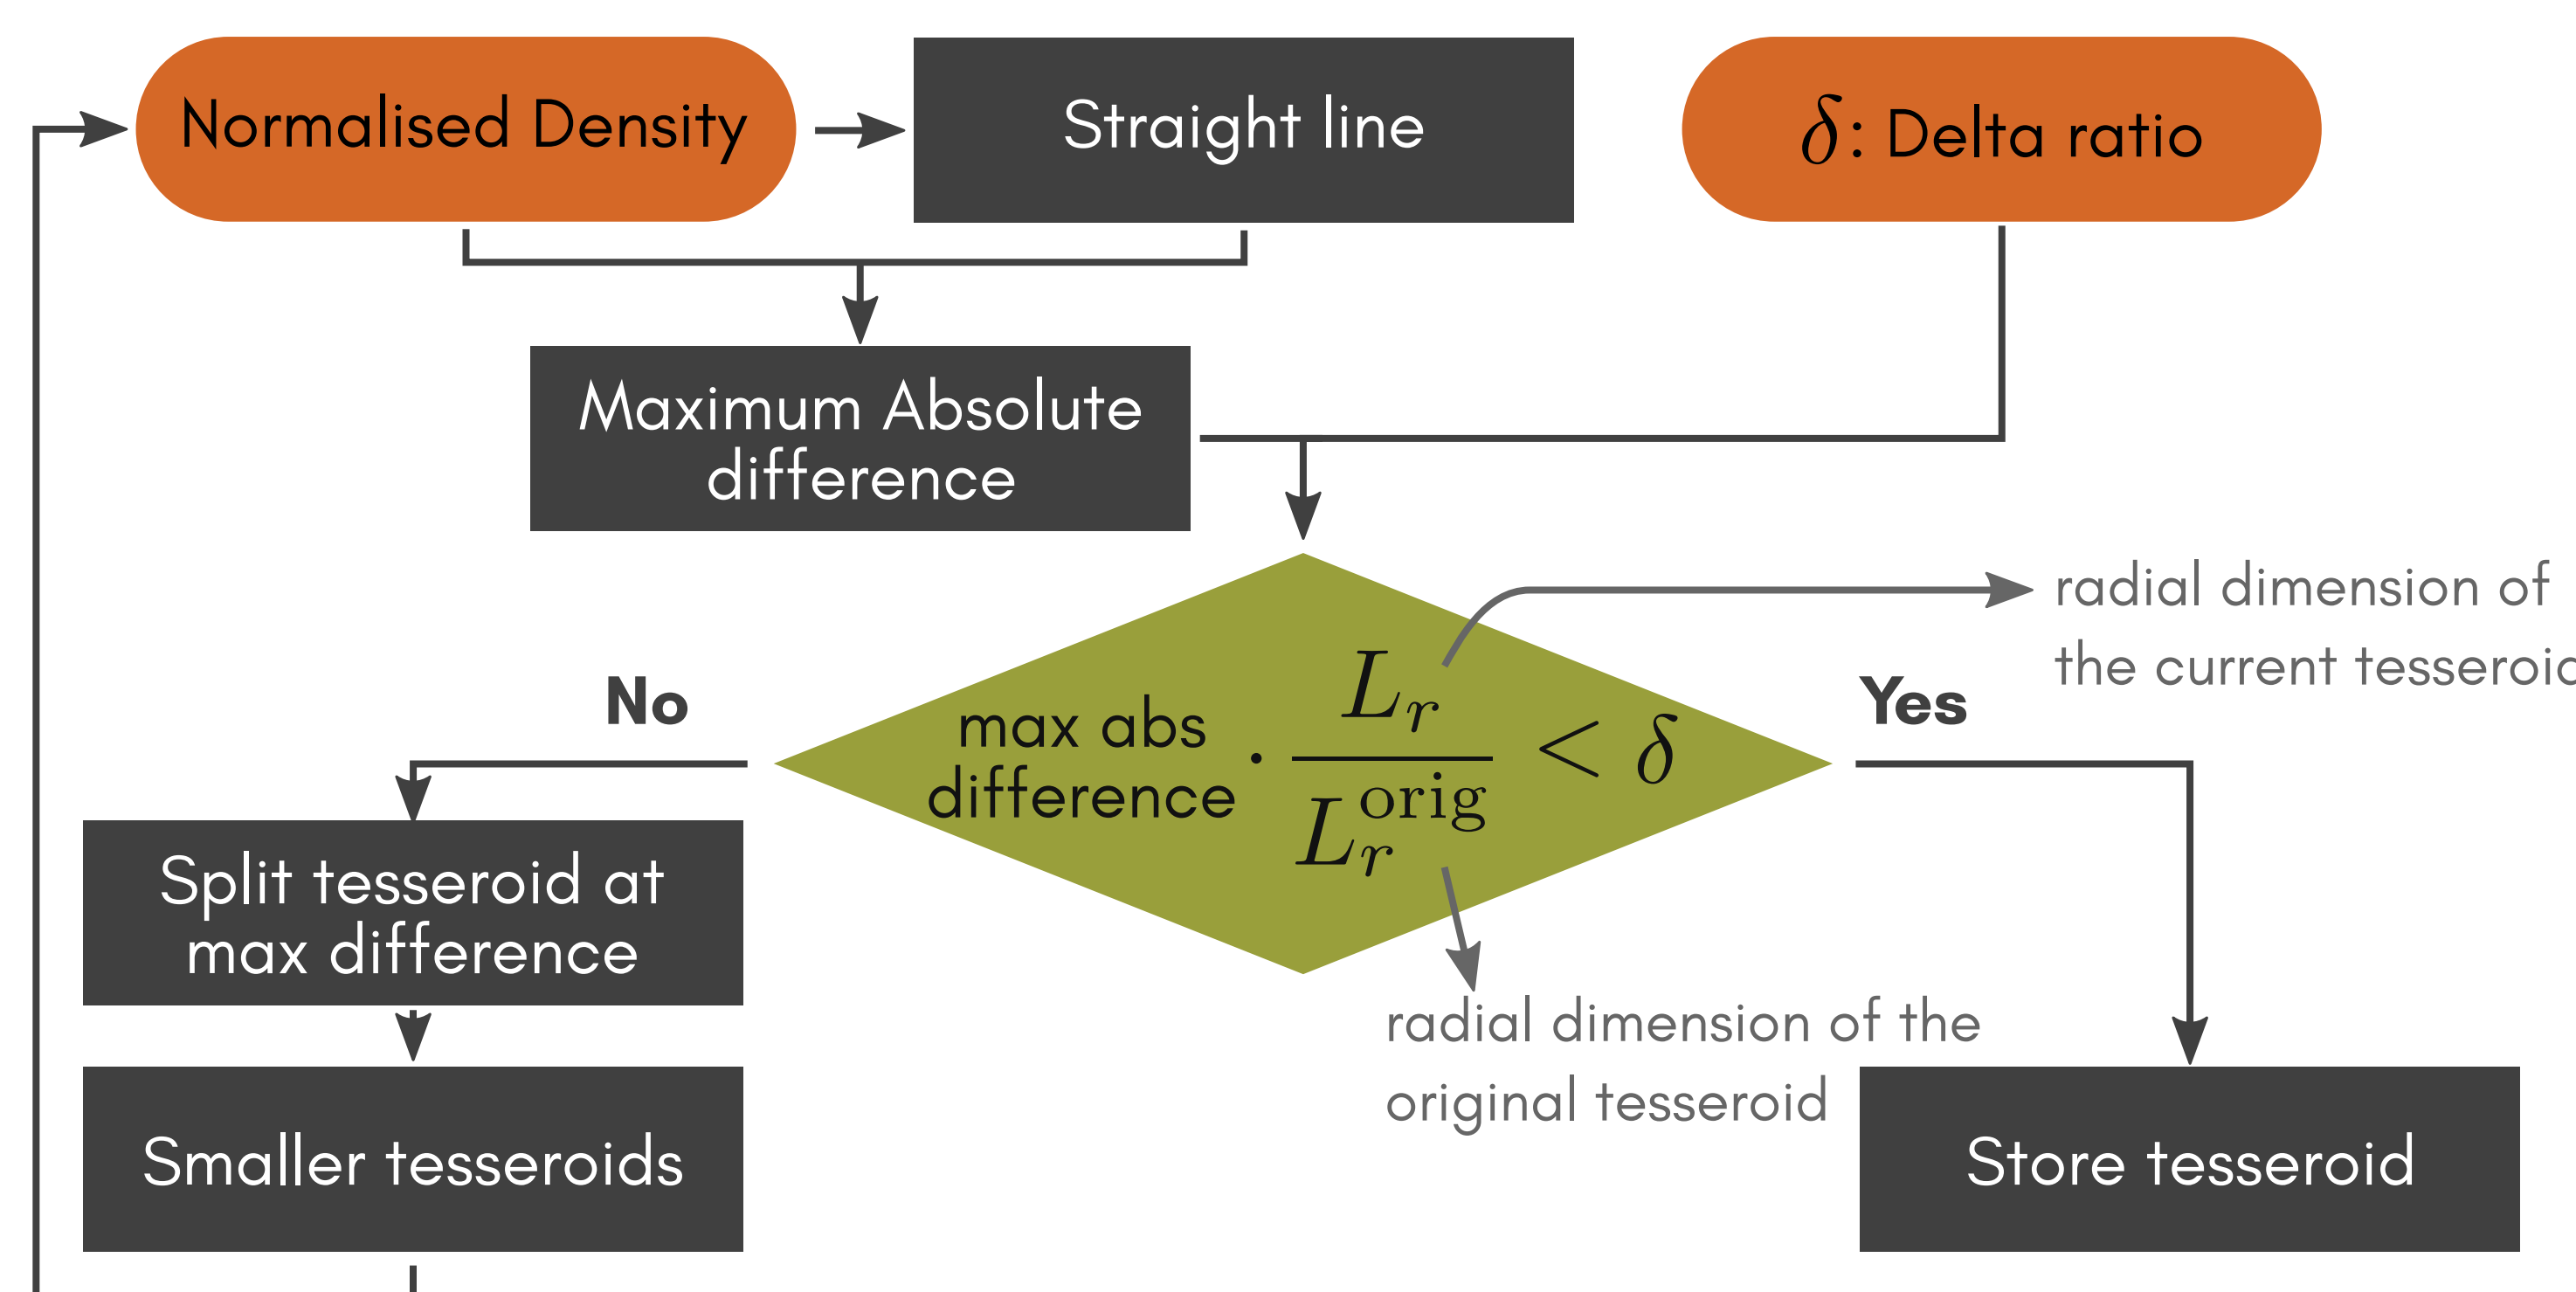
Normalised Density

Straight line

$\delta$: Delta ratio

Maximum Absolute difference

radial dimension of the current tesseroi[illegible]

No

max abs difference $\cdot \frac{L_r}{L_r^{orig}} < \delta$

Yes

Split tesseroid at max difference

radial dimension of the original tesseroid

Smaller tesseroids

Store tesseroid